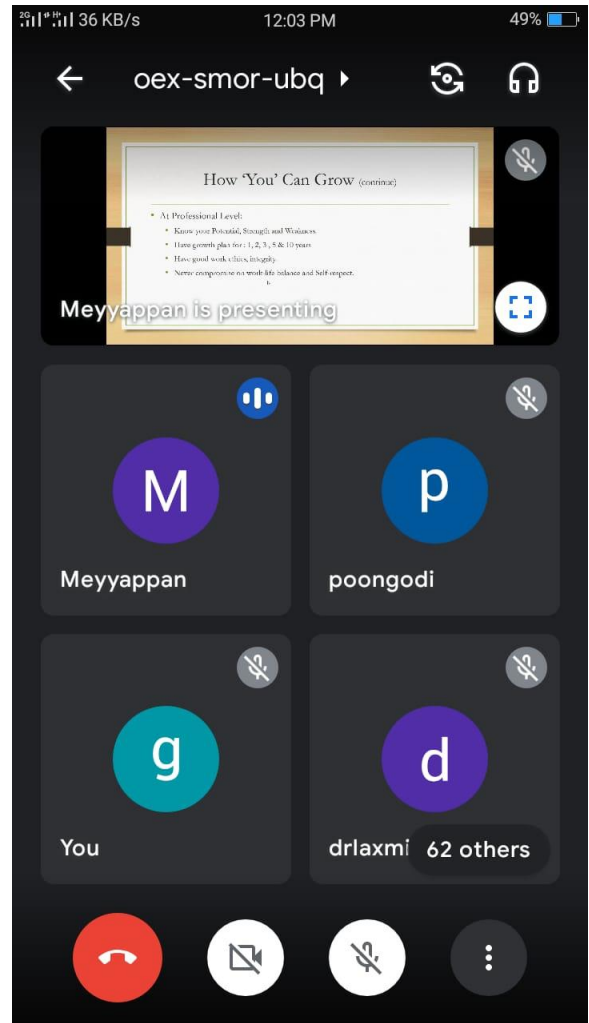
36 KB/s 12:03 PM 49%

oex-smor-ubq

How 'You' Can Grow (continue)

• At Professional Level:
• Know your Potential, Strength and Weakness.
• Have growth plan for : 1, 2, 3 , 5 & 10 years
• Have good work ethics, integrity.
• Never compromise on work-life balance and Self-respect.

Meyyappan is presenting

M
Meyyappan

p
poongodi

g
You

d
drlaxmi

62 others